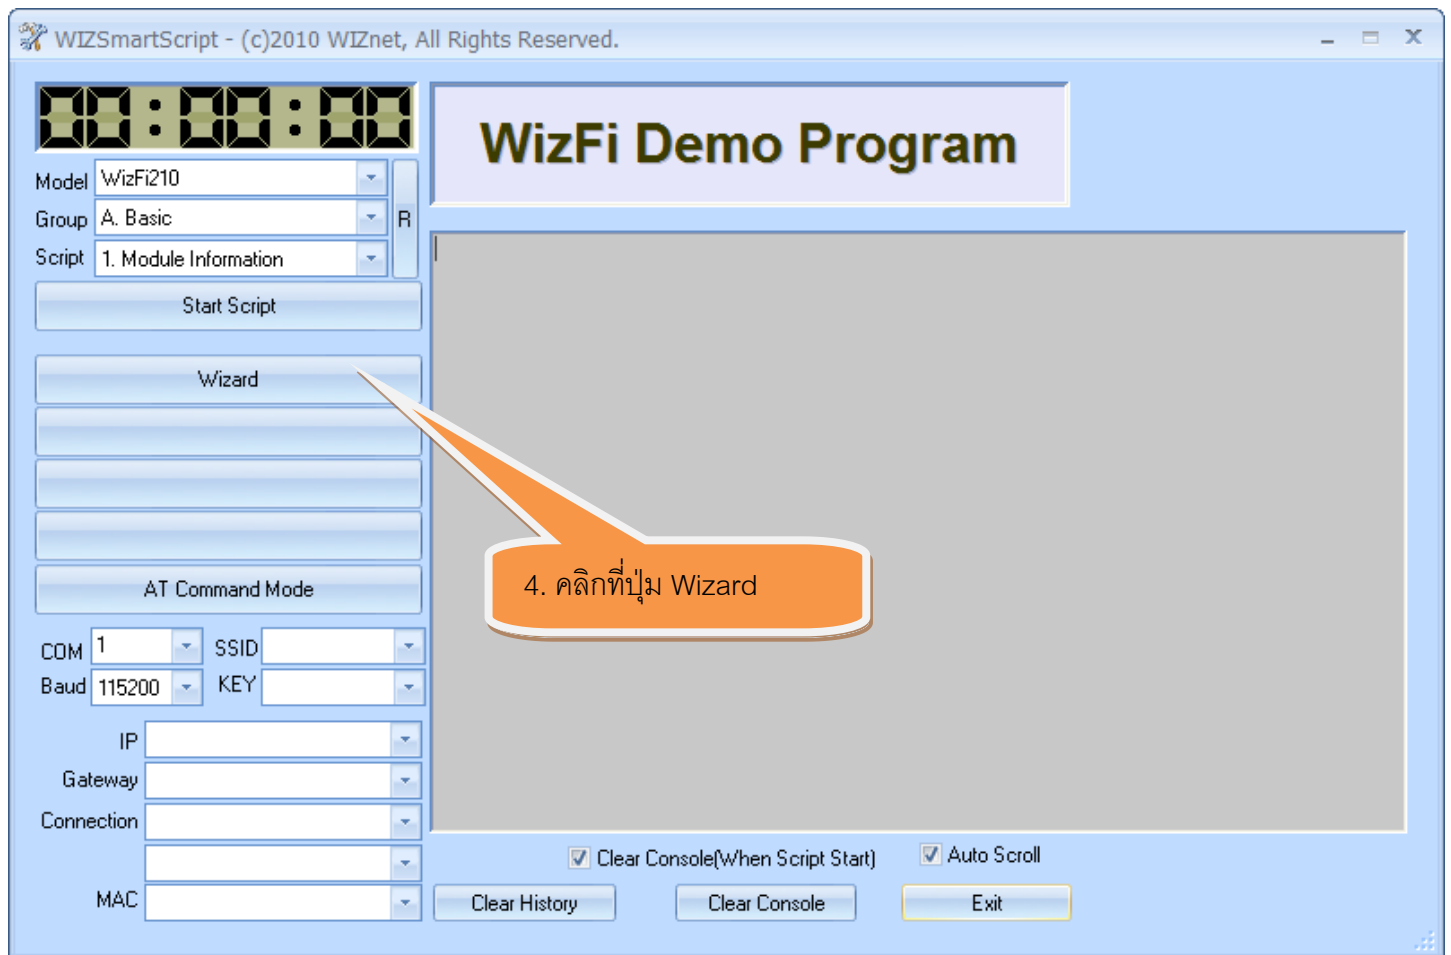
WIZSmartScript - (c)2010 WIZnet, All Rights Reserved.

00:00:00

WizFi Demo Program

Model WizFi210
Group A. Basic
Script 1. Module Information
R

Start Script

Wizard

AT Command Mode

4. คลิกที่ปุ่ม Wizard

COM 1
SSID
Baud 115200
KEY

IP
Gateway
Connection
MAC

Clear Console(When Script Start)
Auto Scroll

Clear History
Clear Console
Exit